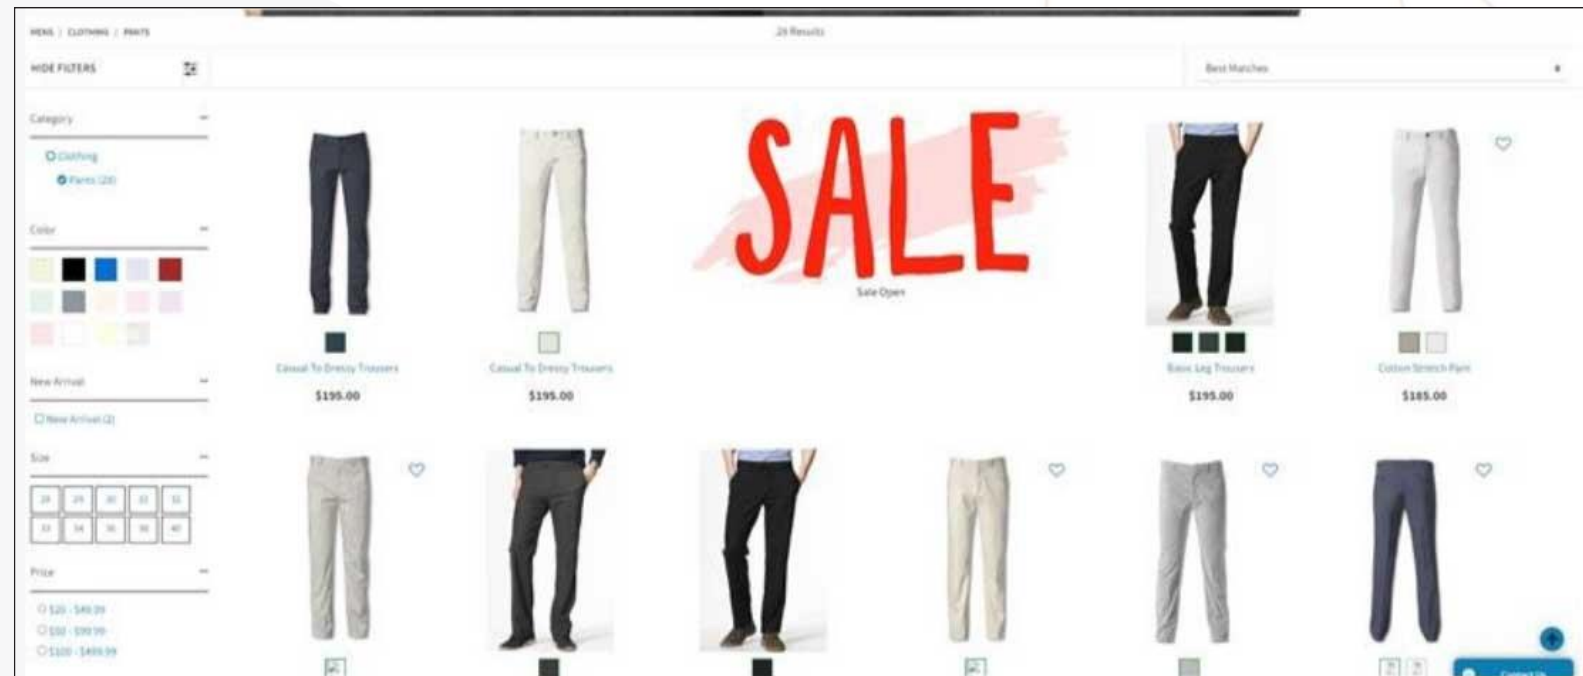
MENS / CLOTHING / PANTS

29 Results

HIDE FILTERS

Best Matches

Category

Clothing

Pants (29)

Color

New Arrival

New Arrival (2)

Size

| 29 | 29 | 30 | 31 | 32 |
|---|---|---|---|---|
| 33 | 34 | 36 | 38 | 40 |

Price

$20 - $49.99

$50 - $99.99

$100 - $499.99

Casual To Dressy Trousers

$195.00

Casual To Dressy Trousers

$195.00

SALE

Sale Open

Basic Leg Trousers

$195.00

Cotton Stretch Pant

$165.00

Contact Us